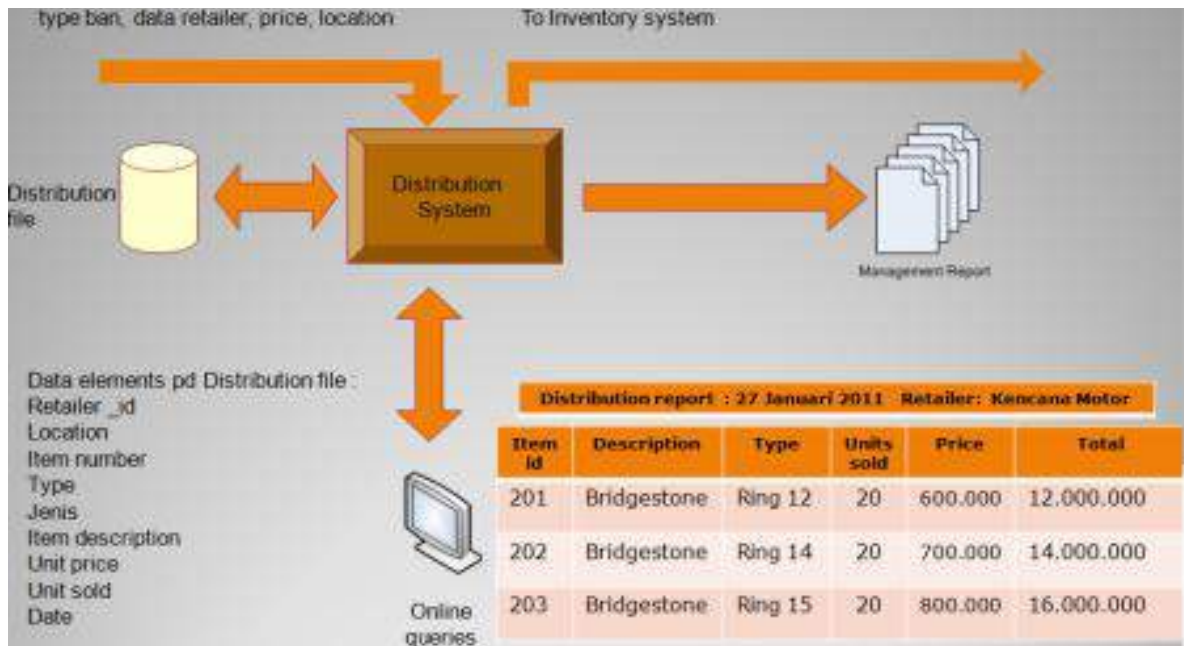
type ban, data retailer, price, location

To Inventory system

Distribution file

Distribution System

Management Report

Data elements pd Distribution file :
Retailer _id
Location
Item number
Type
Jenis
Item description
Unit price
Unit sold
Date

Online queries

Distribution report : 27 Januari 2011 Retailer: Kencana Motor

| Item id | Description | Type | Units sold | Price | Total |
|---|---|---|---|---|---|
| 201 | Bridgestone | Ring 12 | 20 | 600.000 | 12.000.000 |
| 202 | Bridgestone | Ring 14 | 20 | 700.000 | 14.000.000 |
| 203 | Bridgestone | Ring 15 | 20 | 800.000 | 16.000.000 |